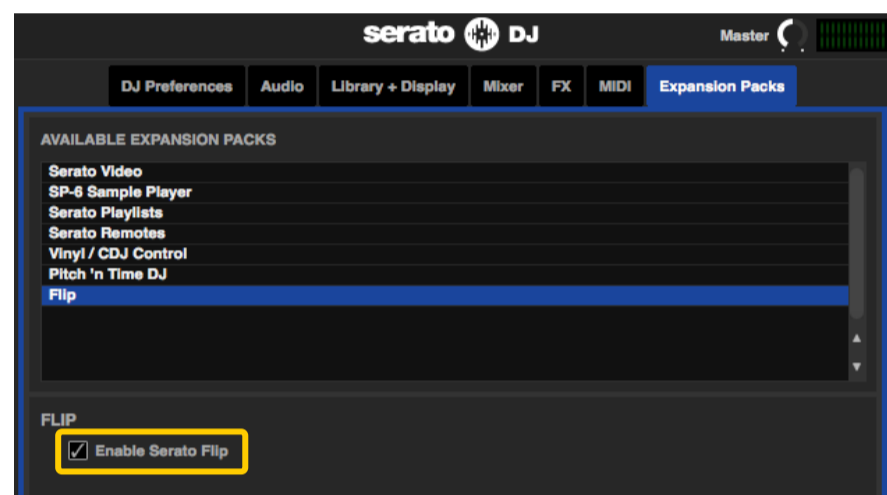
serato DJ

Master

DJ Preferences | Audio | Library + Display | Mixer | FX | MIDI | Expansion Packs

AVAILABLE EXPANSION PACKS

Serato Video
SP-6 Sample Player
Serato Playlists
Serato Remotes
Vinyl / CDJ Control
Pitch 'n Time DJ
Flip

FLIP

Enable Serato Flip